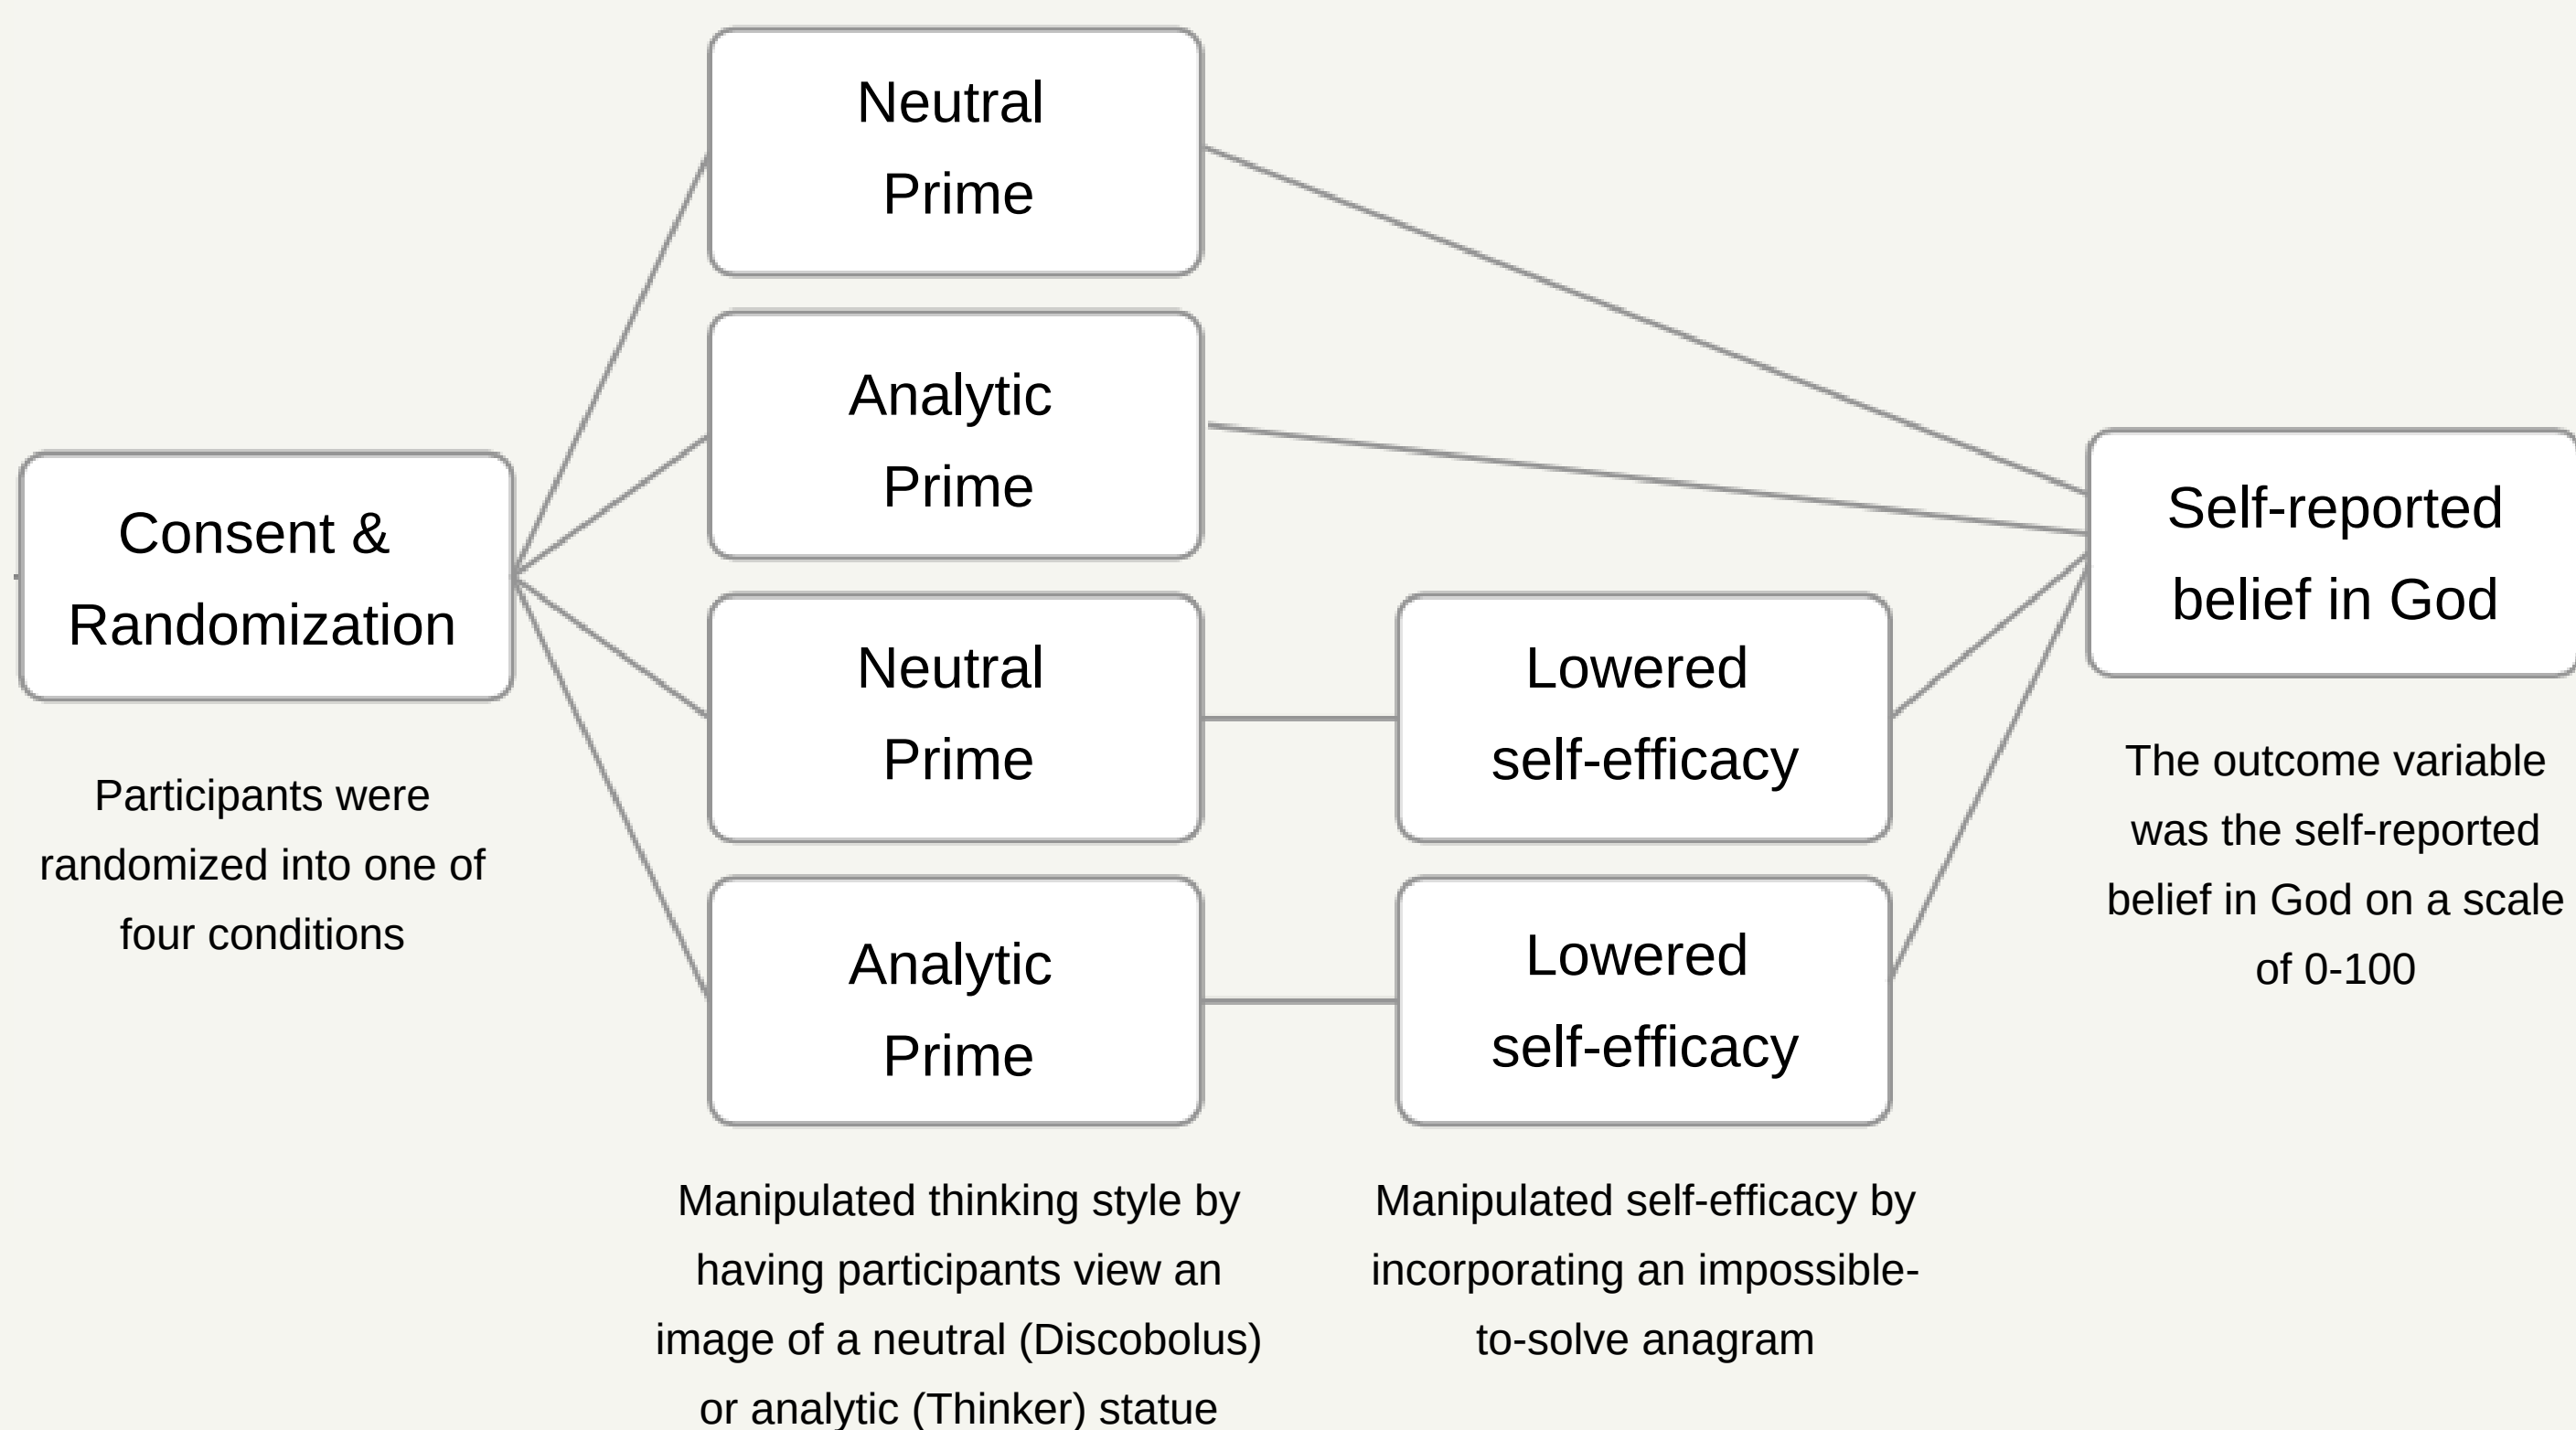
Consent & Randomization

Participants were randomized into one of four conditions

Neutral Prime

Analytic Prime

Neutral Prime

Analytic Prime

Manipulated thinking style by having participants view an image of a neutral (Discobolus) or analytic (Thinker) statue

Lowered self-efficacy

Lowered self-efficacy

Manipulated self-efficacy by incorporating an impossible-to-solve anagram

Self-reported belief in God

The outcome variable was the self-reported belief in God on a scale of 0-100